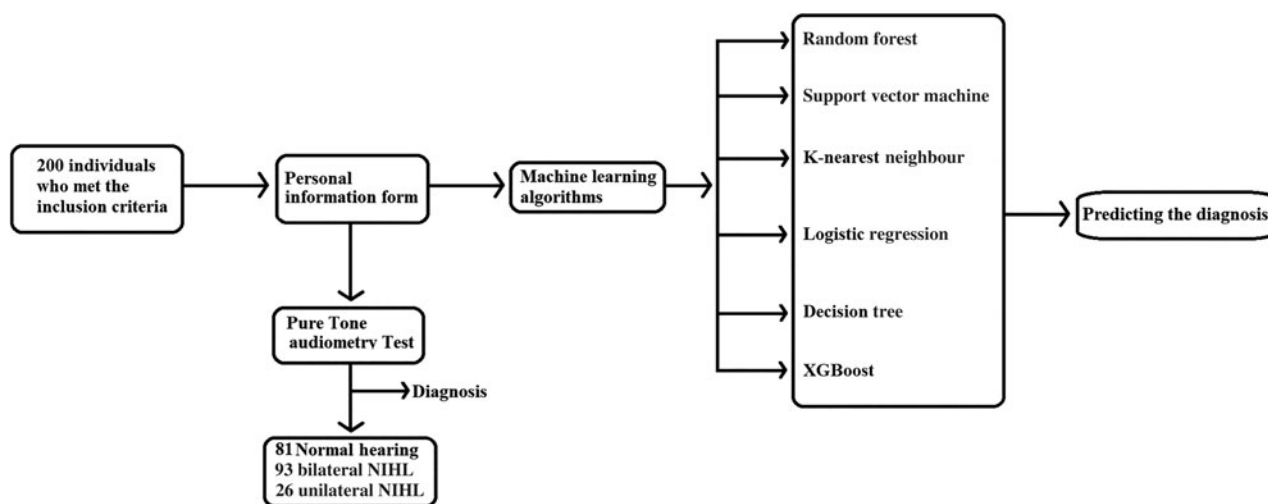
200 individuals who met the inclusion criteria

Personal information form

Pure Tone audiometry Test

Diagnosis

81 Normal hearing
93 bilateral NIHL
26 unilateral NIHL

Machine learning algorithms

Random forest

Support vector machine

K-nearest neighbour

Logistic regression

Decision tree

XGBoost

Predicting the diagnosis